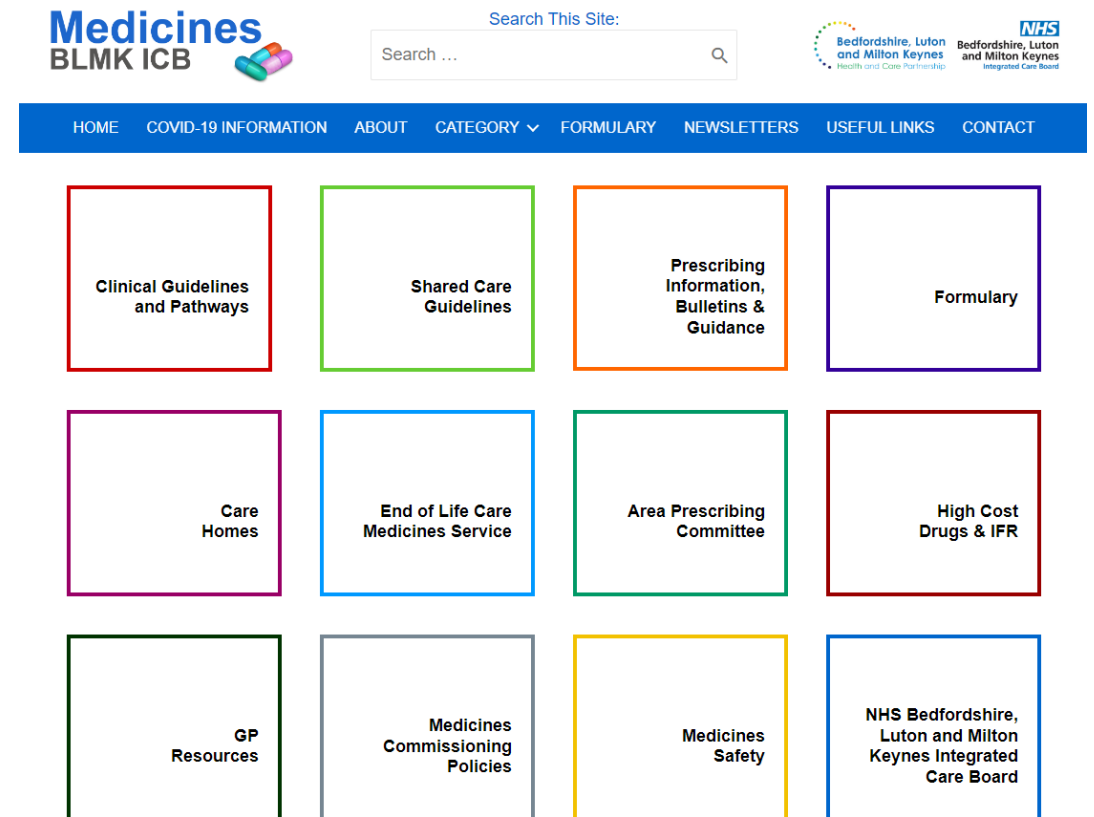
Medicines
BLMK ICB

Search This Site:

Search …

Bedfordshire, Luton and Milton Keynes
Health and Care Partnership

NHS
Bedfordshire, Luton and Milton Keynes
Integrated Care Board

HOME COVID-19 INFORMATION ABOUT CATEGORY FORMULARY NEWSLETTERS USEFUL LINKS CONTACT

Clinical Guidelines and Pathways

Shared Care Guidelines

Prescribing Information, Bulletins & Guidance

Formulary

Care Homes

End of Life Care Medicines Service

Area Prescribing Committee

High Cost Drugs & IFR

GP Resources

Medicines Commissioning Policies

Medicines Safety

NHS Bedfordshire, Luton and Milton Keynes Integrated Care Board